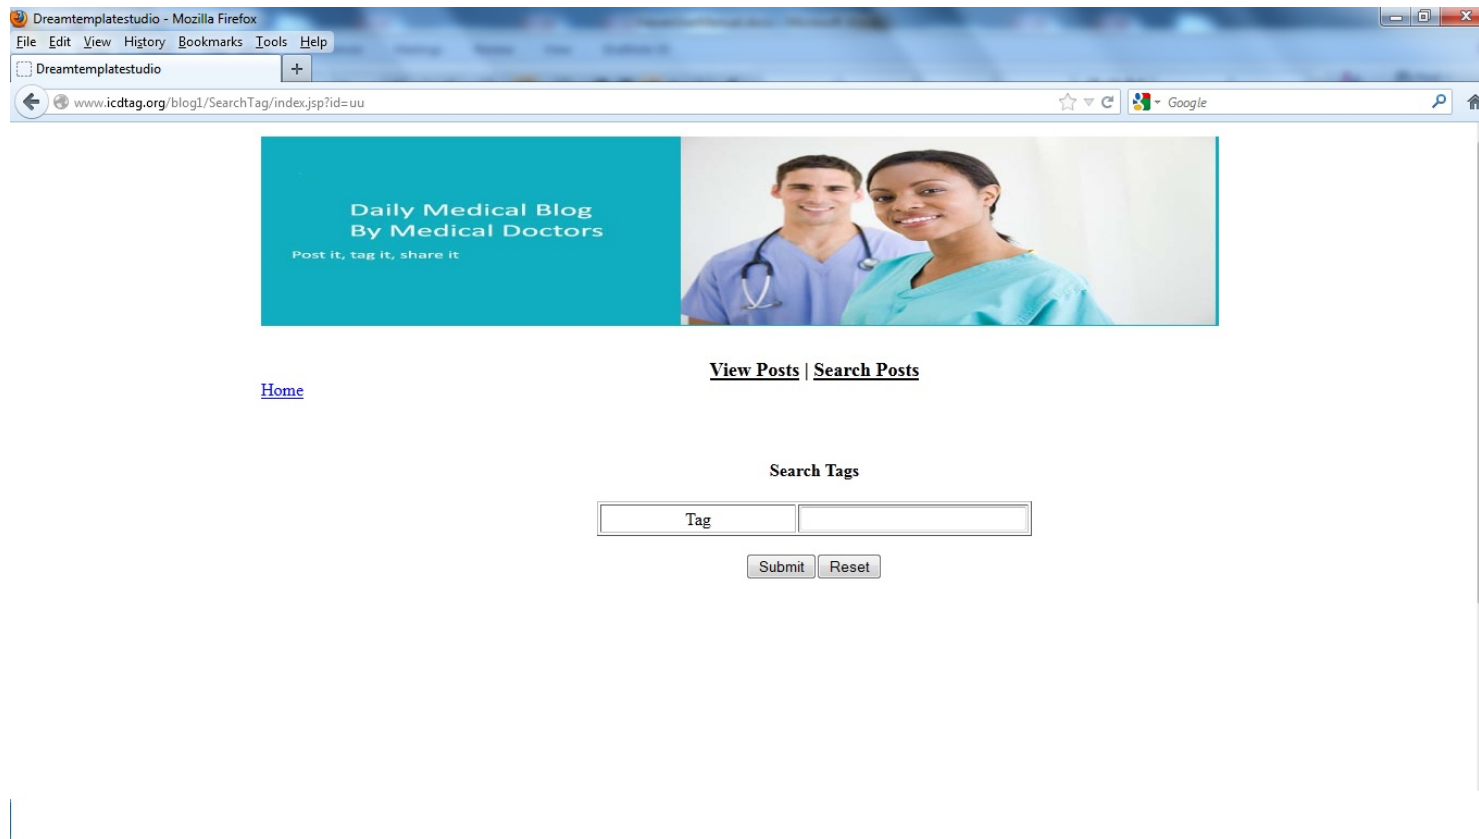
Dreamtemplatestudio - Mozilla Firefox

File Edit View History Bookmarks Tools Help

Dreamtemplatestudio +

www.icdtag.org/blog1/SearchTag/index.jsp?id=uu

Google

Daily Medical Blog
By Medical Doctors

Post it, tag it, share it

View Posts | Search Posts

Home

Search Tags

| Tag | |
|---|---|

Submit Reset